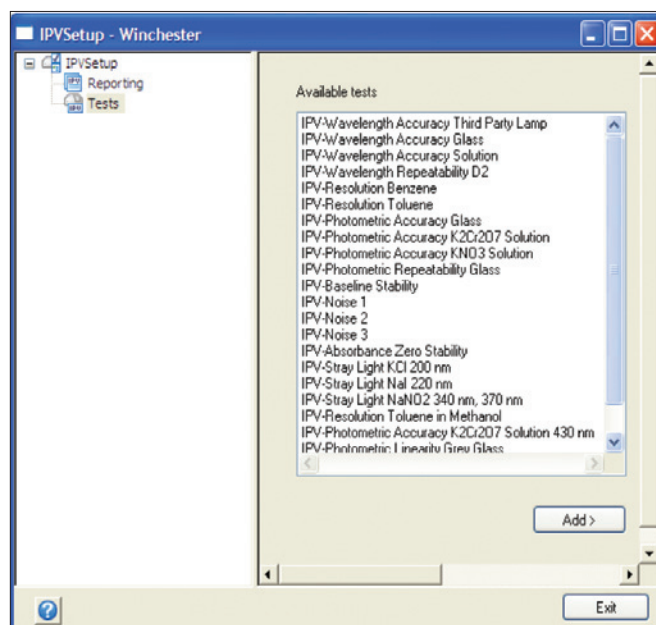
IPVSetup - Winchester

IPVSetup
Reporting
Tests

Available tests

IPV-Wavelength Accuracy Third Party Lamp
IPV-Wavelength Accuracy Glass
IPV-Wavelength Accuracy Solution
IPV-Wavelength Repeatability D2
IPV-Resolution Benzene
IPV-Resolution Toluene
IPV-Photometric Accuracy Glass
IPV-Photometric Accuracy K2Cr2O7 Solution
IPV-Photometric Accuracy KNO3 Solution
IPV-Photometric Repeatability Glass
IPV-Baseline Stability
IPV-Noise 1
IPV-Noise 2
IPV-Noise 3
IPV-Absorbance Zero Stability
IPV-Stray Light KCl 200 nm
IPV-Stray Light NaI 220 nm
IPV-Stray Light NaNO2 340 nm, 370 nm
IPV-Resolution Toluene in Methanol
IPV-Photometric Accuracy K2Cr2O7 Solution 430 nm
IPV-Photometric Linearity Grey Glass

Add >

Exit